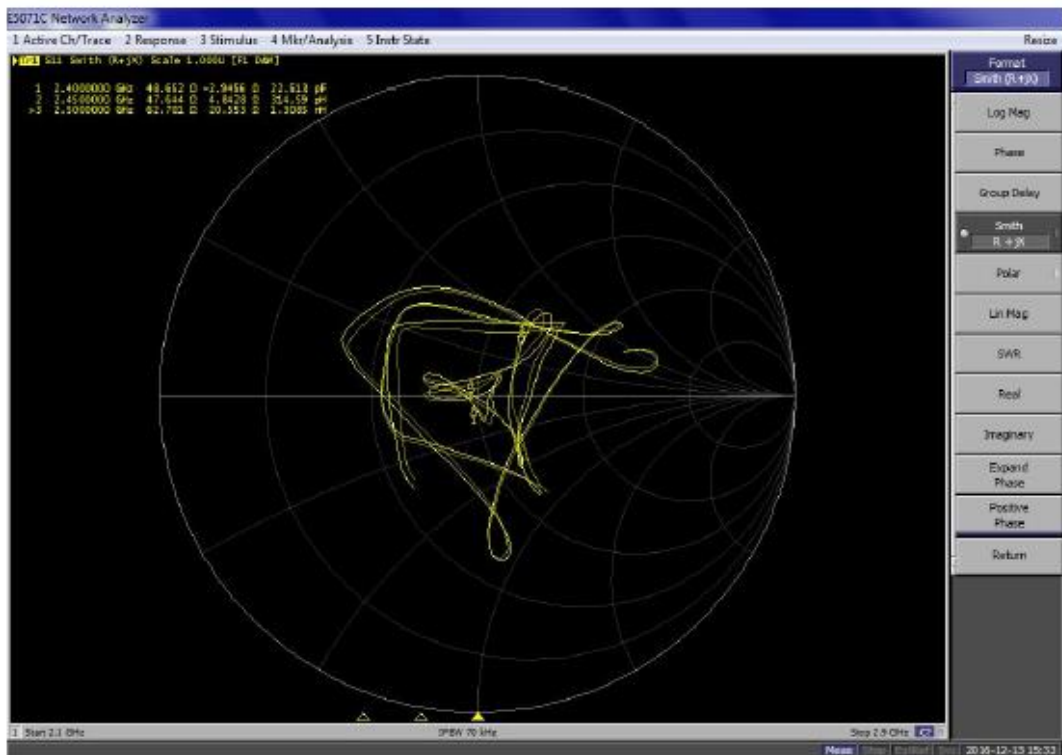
E5071C Network Analyzer

1 Active Ch/Trace 2 Response 3 Stimulus 4 Mkr/Analysis 5 Instr State

Resize

Tr1 S11 Smith (R+jX) Scale 1.000U [F1 Del]

1 2.4000000 GHz 48.652 Ω -2.9456 Ω 22.518 pF
2 2.4500000 GHz 47.644 Ω 4.8428 Ω 314.59 pH
>3 2.5000000 GHz 62.781 Ω 20.553 Ω 1.3085 nH

Format
Smith (R+jX)

Log Mag

Phase

Group Delay

Smith
R + jX

Polar

Lin Mag

SWR

Real

Imaginary

Expand
Phase

Positive
Phase

Return

1 Start 2.1 GHz

IFBW 70 kHz

Stop 2.9 GHz

Meas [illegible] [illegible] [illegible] 2016-12-13 15:33